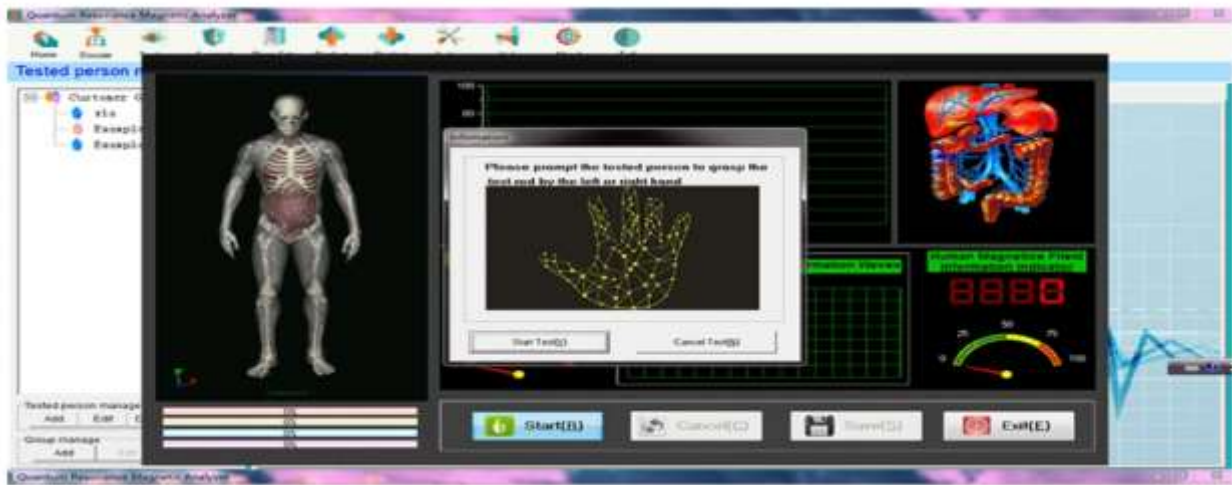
Quantum Resonance Magnetic Analyzer

Home House

Tested person m

Customer C
zls
Exampl
Exampl

100
80

Please prompt the tested person to grasp the test rod by the left or right hand

Start Test(I) Cancel Test(N)

Human Magnetic Field Information Indicator

8888

25 50 75
0 100

Tested person manage
Add Edit

Group manage
Add

Start(B) Cancel(C) Save(S) Exit(E)

Quantum Resonance Magnetic Analyzer